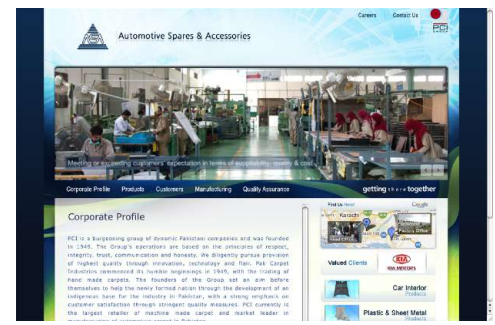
Careers Contact Us

PCI

Automotive Spares & Accessories

Meeting or exceeding customers' expectation in terms of suppliability, quality & cost

Corporate Profile Products Customers Manufacturing Quality Assurance

getting there together

Corporate Profile

PCI is a burgeoning group of dynamic Pakistani companies and was founded in 1949. The Group's operations are based on the principles of respect, integrity, trust, communication and honesty. We diligently pursue provision of highest quality through innovation, technology and flair. Pak Carpet Industries commenced its humble beginnings in 1949, with the trading of hand made carpets. The founders of the Group set an aim before themselves to help the newly formed nation through the development of an indigenous base for the industry in Pakistan, with a strong emphasis on customer satisfaction through stringent quality measures. PCI currently is the largest retailer of machine made carpet and market leader in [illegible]

Find Us Here!

Karachi

Google

Valued Clients

KIA MOTORS

Car Interior Products

Plastic & Sheet Metal Products